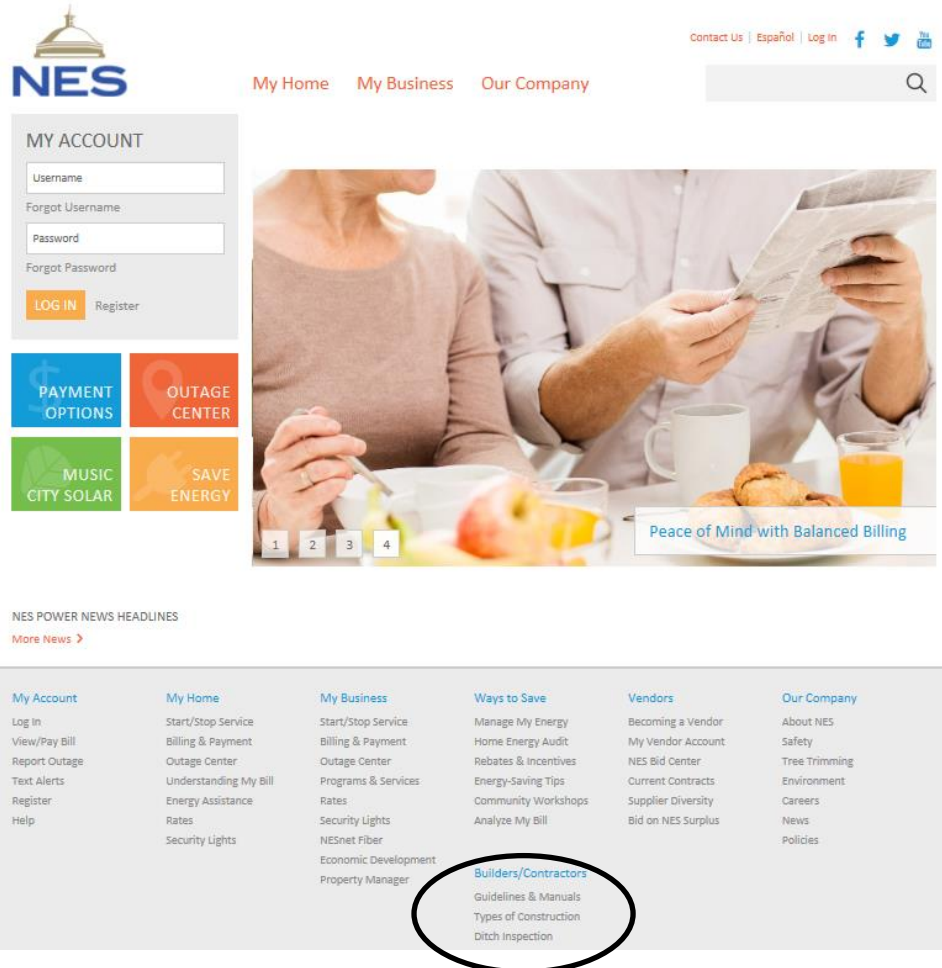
NES

Contact Us | Español | Log In

You Tube

My Home My Business Our Company

MY ACCOUNT

Username

Forgot Username

Password

Forgot Password

LOG IN Register

PAYMENT OPTIONS

OUTAGE CENTER

MUSIC CITY SOLAR

SAVE ENERGY

1 2 3 4

Peace of Mind with Balanced Billing

NES POWER NEWS HEADLINES

More News >

My Account
Log In
View/Pay Bill
Report Outage
Text Alerts
Register
Help

My Home
Start/Stop Service
Billing & Payment
Outage Center
Understanding My Bill
Energy Assistance
Rates
Security Lights

My Business
Start/Stop Service
Billing & Payment
Outage Center
Programs & Services
Rates
Security Lights
NESnet Fiber
Economic Development
Property Manager

Ways to Save
Manage My Energy
Home Energy Audit
Rebates & Incentives
Energy-Saving Tips
Community Workshops
Analyze My Bill

Builders/Contractors
Guidelines & Manuals
Types of Construction
Ditch Inspection

Vendors
Becoming a Vendor
My Vendor Account
NES Bid Center
Current Contracts
Supplier Diversity
Bid on NES Surplus

Our Company
About NES
Safety
Tree Trimming
Environment
Careers
News
Policies